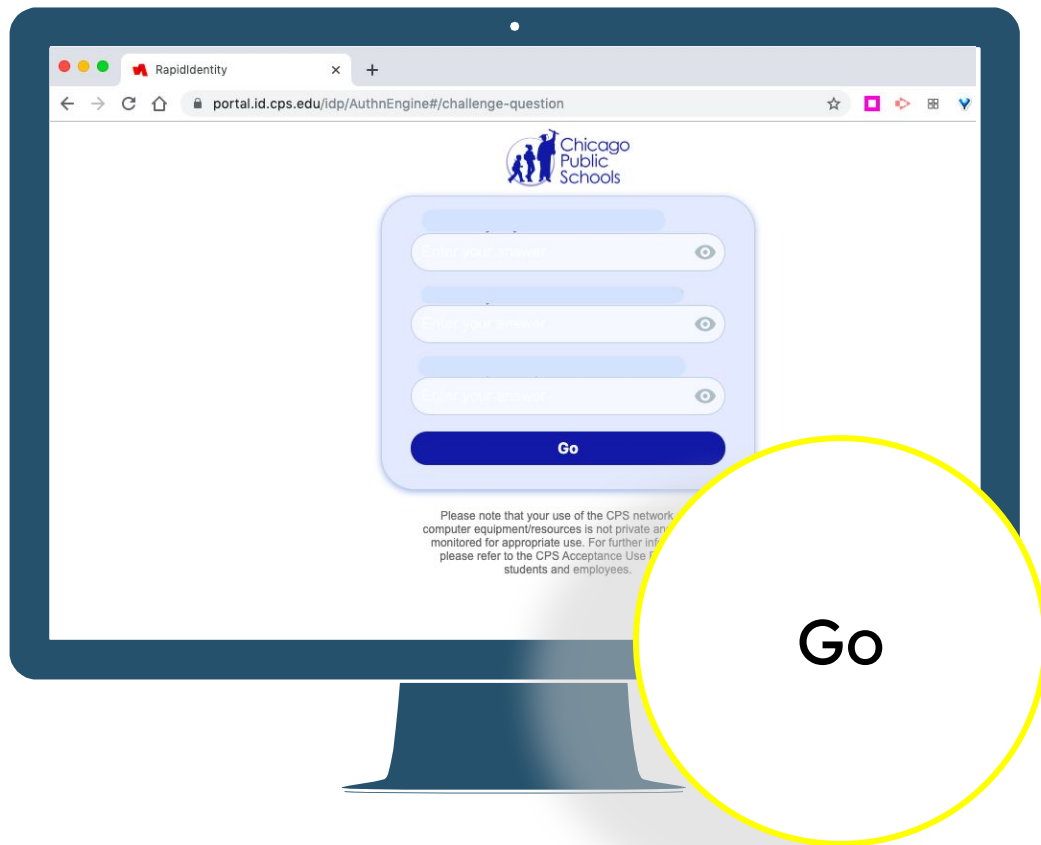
RapidIdentity

portal.id.cps.edu/idp/AuthnEngine#/challenge-question

Chicago Public Schools

Enter your answer

Enter your answer

Enter your answer

Go

Please note that your use of the CPS network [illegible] computer equipment/resources is not private an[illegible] monitored for appropriate use. For further info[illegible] please refer to the CPS Acceptance Use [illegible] students and employees.

Go